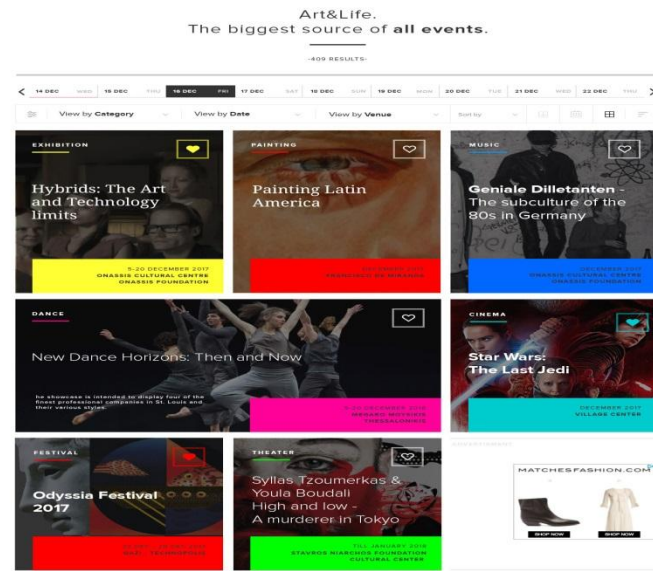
Art&Life.
The biggest source of **all events**.

-409 RESULTS-

14 DEC WED 15 DEC THU 16 DEC FRI 17 DEC SAT 18 DEC SUN 19 DEC MON 20 DEC TUE 21 DEC WED 22 DEC THU

View by **Category** View by **Date** View by **Venue** Sort by

EXHIBITION
Hybrids: The Art and Technology limits
5-20 DECEMBER 2017
ONASSIS CULTURAL CENTRE
ONASSIS FOUNDATION

PAINTING
Painting Latin America
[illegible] DECEMBER 2017
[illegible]

MUSIC
Geniale Dilletanten - The subculture of the 80s in Germany
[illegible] DECEMBER 2017
ONASSIS CULTURAL CENTRE
ONASSIS FOUNDATION

DANCE
New Dance Horizons: Then and Now
he showcase is intended to display four of the finest professional companies in St. Louis and their various styles.
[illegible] DECEMBER 2016
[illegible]
THESSALONIKI

CINEMA
Star Wars: The Last Jedi
DECEMBER 2017
VILLAGE CENTER

FESTIVAL
Odyssia Festival 2017
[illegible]

THEATER
Syllas Tzoumerkas & Youla Boudali High and low - A murderer in Tokyo
TILL JANUARY 2018
STAVROS NIARCHOS FOUNDATION
CULTURAL CENTER

ADVERTISEMENT
MATCHESFASHION.COM
SHOP NOW SHOP NOW